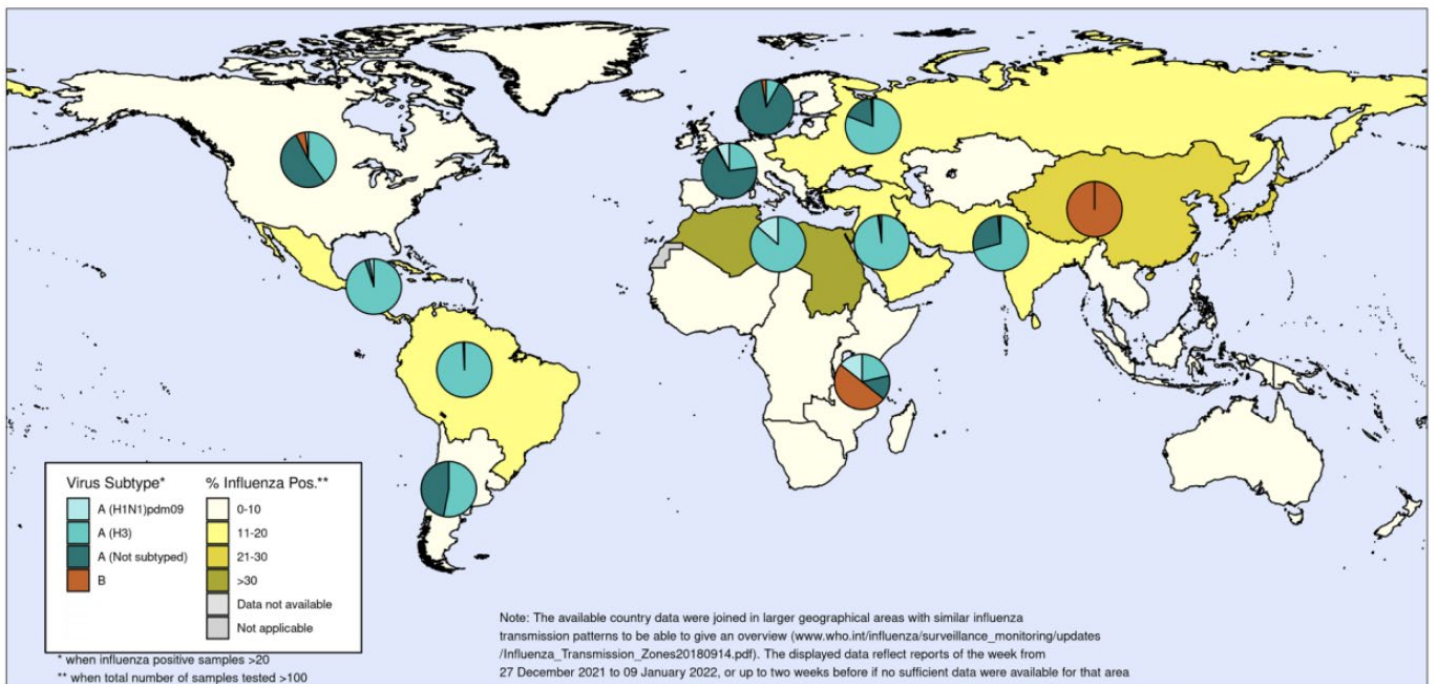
| Virus Subtype* | % Influenza Pos.** |
|---|---|
| A (H1N1)pdm09 | 0-10 |
| A (H3) | 11-20 |
| A (Not subtyped) | 21-30 |
| B | >30 |
| | Data not available |
| | Not applicable |

* when influenza positive samples >20
** when total number of samples tested >100

Note: The available country data were joined in larger geographical areas with similar influenza transmission patterns to be able to give an overview (www.who.int/influenza/surveillance_monitoring/updates /Influenza_Transmission_Zones20180914.pdf). The displayed data reflect reports of the week from 27 December 2021 to 09 January 2022, or up to two weeks before if no sufficient data were available for that area